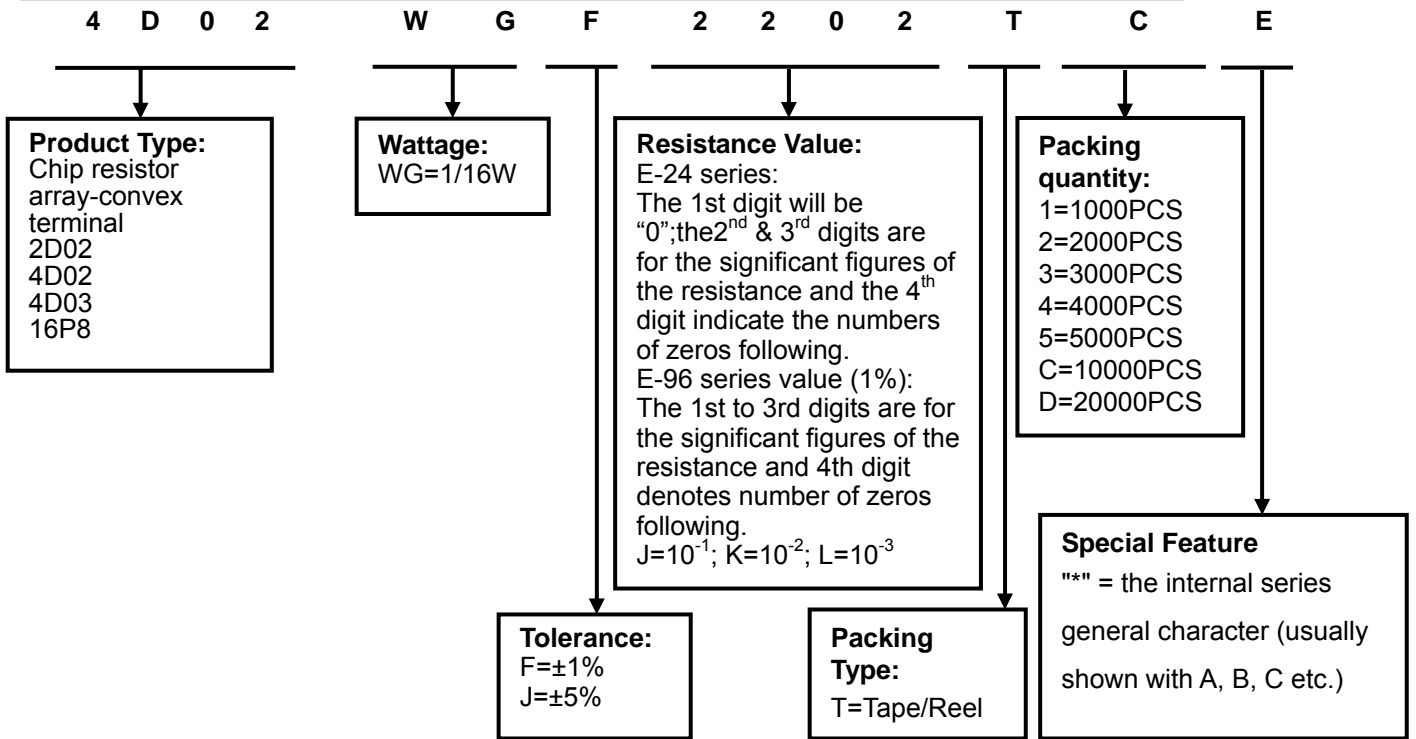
4 D 0 2 W G F 2 2 0 2 T C E

**Product Type:**
Chip resistor array-convex terminal
2D02
4D02
4D03
16P8

**Wattage:**
WG=1/16W

**Resistance Value:**
E-24 series:
The 1st digit will be "0";the$2^{nd}$ & $3^{rd}$ digits are for the significant figures of the resistance and the $4^{th}$ digit indicate the numbers of zeros following.
E-96 series value (1%):
The 1st to 3rd digits are for the significant figures of the resistance and 4th digit denotes number of zeros following.
$J=10^{-1}$; $K=10^{-2}$; $L=10^{-3}$

**Packing quantity:**
1=1000PCS
2=2000PCS
3=3000PCS
4=4000PCS
5=5000PCS
C=10000PCS
D=20000PCS

**Tolerance:**
F=±1%
J=±5%

**Packing Type:**
T=Tape/Reel

**Special Feature**
"*" = the internal series general character (usually shown with A, B, C etc.)